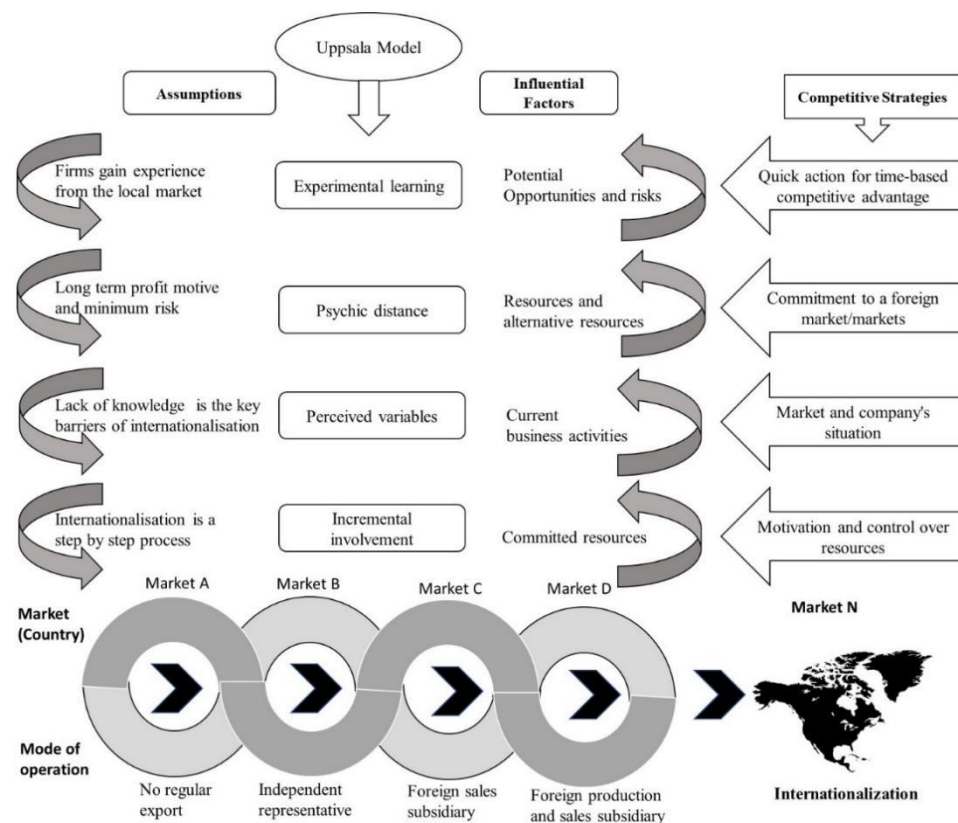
Uppsala Model

Assumptions

Influential Factors

Competitive Strategies

Firms gain experience from the local market

Experimental learning

Potential Opportunities and risks

Quick action for time-based competitive advantage

Long term profit motive and minimum risk

Psychic distance

Resources and alternative resources

Commitment to a foreign market/markets

Lack of knowledge is the key barriers of internationalisation

Perceived variables

Current business activities

Market and company's situation

Internationalisation is a step by step process

Incremental involvement

Committed resources

Motivation and control over resources

Market (Country)

Market A

Market B

Market C

Market D

Market N

Mode of operation

No regular export

Independent representative

Foreign sales subsidiary

Foreign production and sales subsidiary

Internationalization